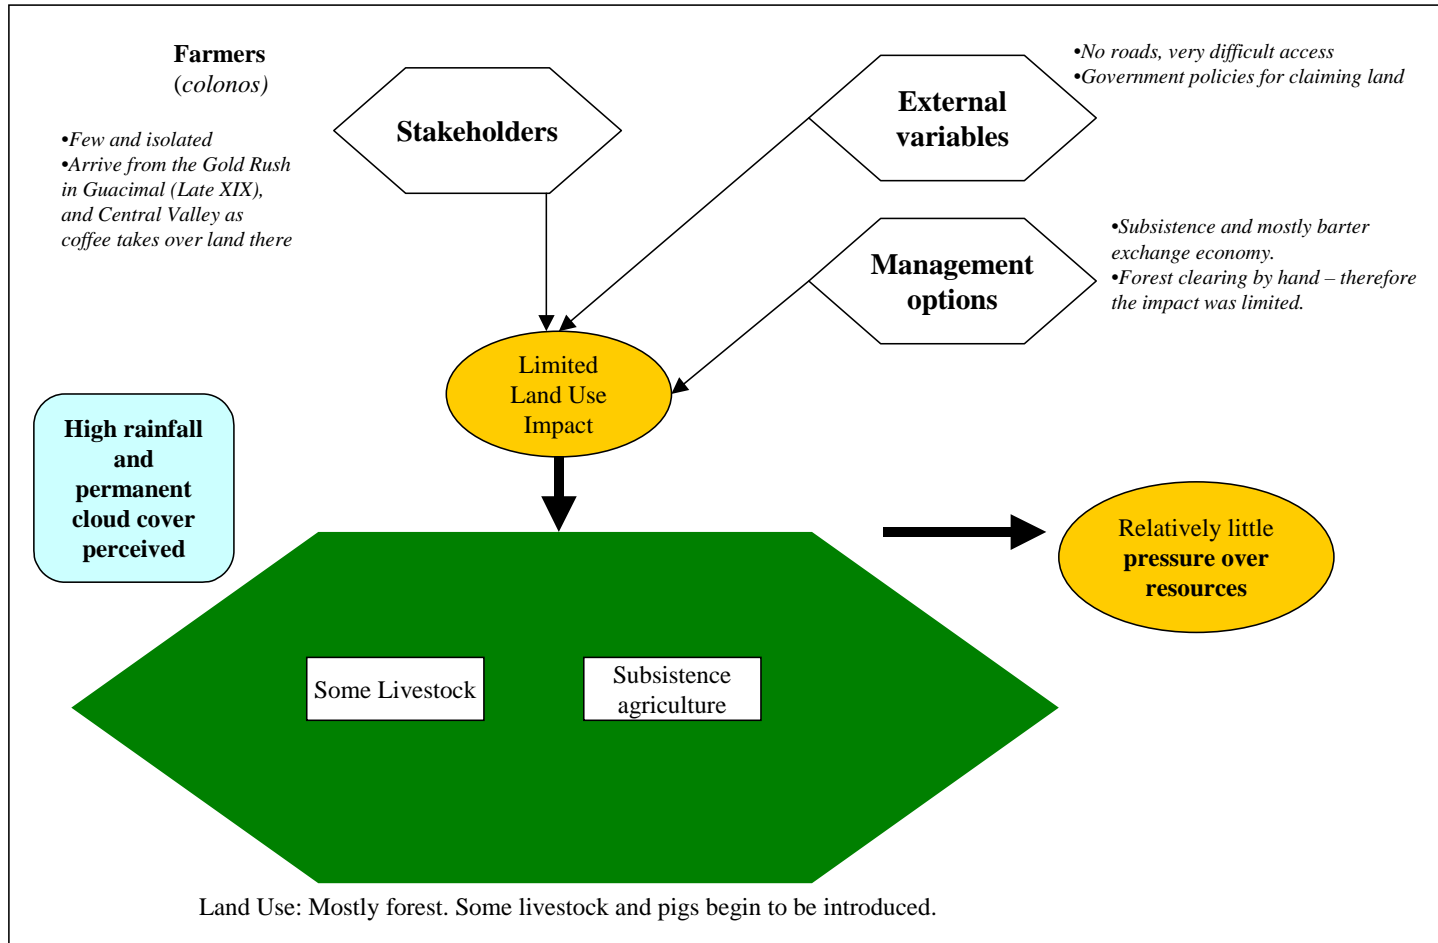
Farmers
(colonos)

•Few and isolated
•Arrive from the Gold Rush in Guacimal (Late XIX), and Central Valley as coffee takes over land there

Stakeholders

External variables

•No roads, very difficult access
•Government policies for claiming land

Management options

•Subsistence and mostly barter exchange economy.
•Forest clearing by hand – therefore the impact was limited.

Limited Land Use Impact

High rainfall and permanent cloud cover perceived

Relatively little pressure over resources

Some Livestock

Subsistence agriculture

Land Use: Mostly forest. Some livestock and pigs begin to be introduced.